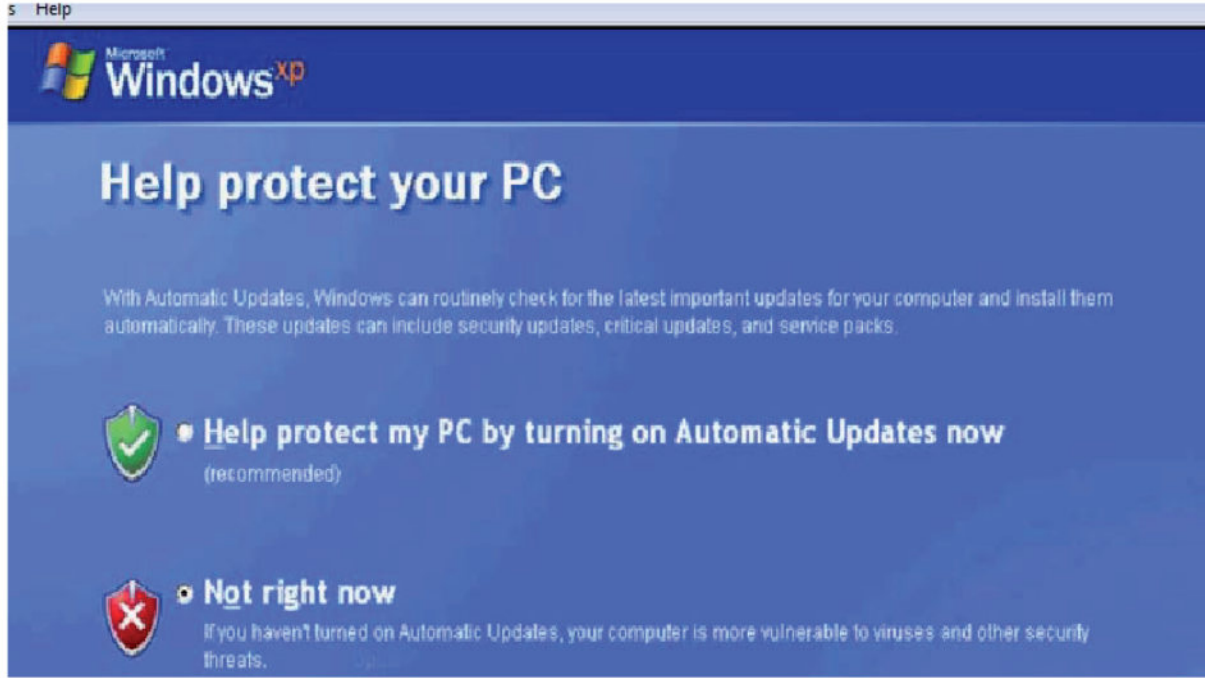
s Help

Microsoft Windows$^{xp}$

Help protect your PC

With Automatic Updates, Windows can routinely check for the latest important updates for your computer and install them automatically. These updates can include security updates, critical updates, and service packs.

Help protect my PC by turning on Automatic Updates now (recommended)

Not right now
If you haven't turned on Automatic Updates, your computer is more vulnerable to viruses and other security threats.